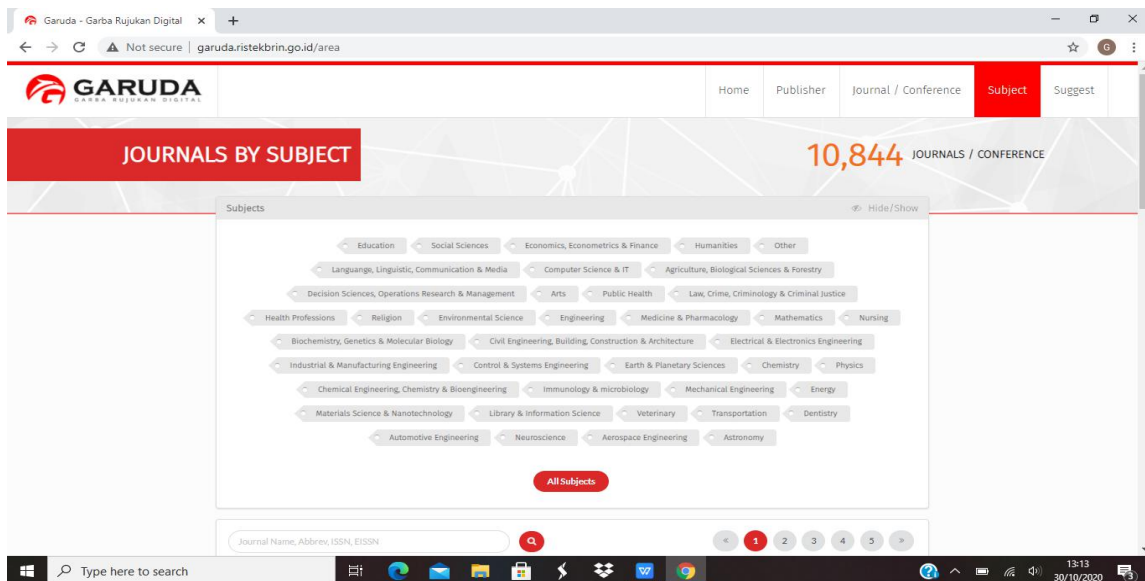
Garuda - Garba Rujukan Digital ×

Not secure | garuda.ristekbrin.go.id/area

GARUDA
GARBA RUJUKAN DIGITAL

Home Publisher Journal / Conference Subject Suggest

JOURNALS BY SUBJECT

10,844 JOURNALS / CONFERENCE

Subjects

Hide/Show

Education Social Sciences Economics, Econometrics & Finance Humanities Other
Languange, Linguistic, Communication & Media Computer Science & IT Agriculture, Biological Sciences & Forestry
Decision Sciences, Operations Research & Management Arts Public Health Law, Crime, Criminology & Criminal Justice
Health Professions Religion Environmental Science Engineering Medicine & Pharmacology Mathematics Nursing
Biochemistry, Genetics & Molecular Biology Civil Engineering, Building, Construction & Architecture Electrical & Electronics Engineering
Industrial & Manufacturing Engineering Control & Systems Engineering Earth & Planetary Sciences Chemistry Physics
Chemical Engineering, Chemistry & Bioengineering Immunology & microbiology Mechanical Engineering Energy
Materials Science & Nanotechnology Library & Information Science Veterinary Transportation Dentistry
Automotive Engineering Neuroscience Aerospace Engineering Astronomy

All Subjects

Journal Name, Abbrev, ISSN, EISSN

« 1 2 3 4 5 »

Type here to search

13:13
30/10/2020